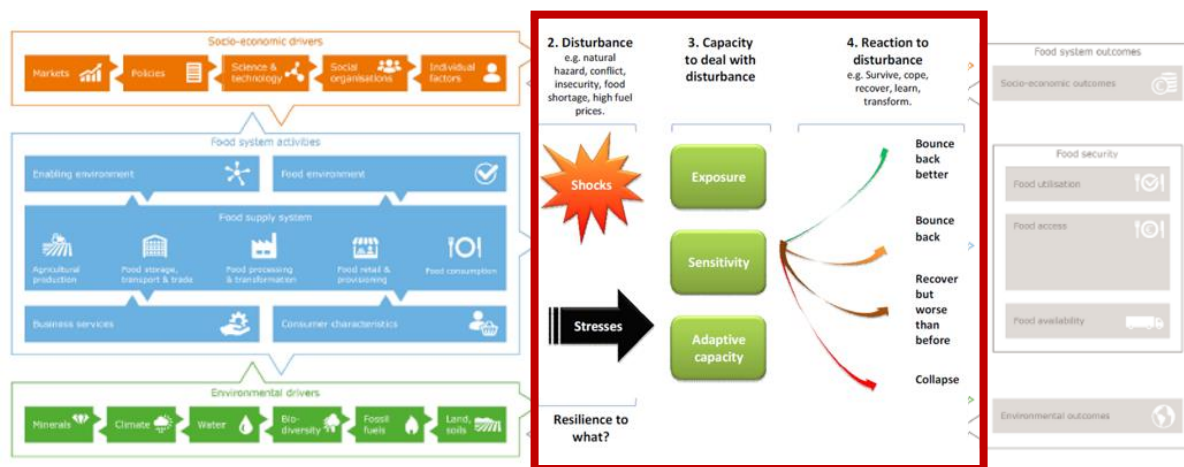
Socio-economic drivers

Markets

Policies

Science & technology

Social organisations

Individual factors

Food system activities

Enabling environment

Food environment

Food supply system

Agricultural production

Food storage, transport & trade

Food processing & transformation

Food retail & provisioning

Food consumption

Business services

Consumer characteristics

Environmental drivers

Minerals

Climate

Water

Bio-diversity

Fossil fuels

Land, soils

2. Disturbance
e.g. natural hazard, conflict, insecurity, food shortage, high fuel prices.

3. Capacity to deal with disturbance

4. Reaction to disturbance
e.g. Survive, cope, recover, learn, transform.

Shocks

Stresses

Exposure

Sensitivity

Adaptive capacity

Bounce back better

Bounce back

Recover but worse than before

Collapse

Resilience to what?

Food system outcomes

Socio-economic outcomes

Food security

Food utilisation

Food access

Food availability

Environmental outcomes